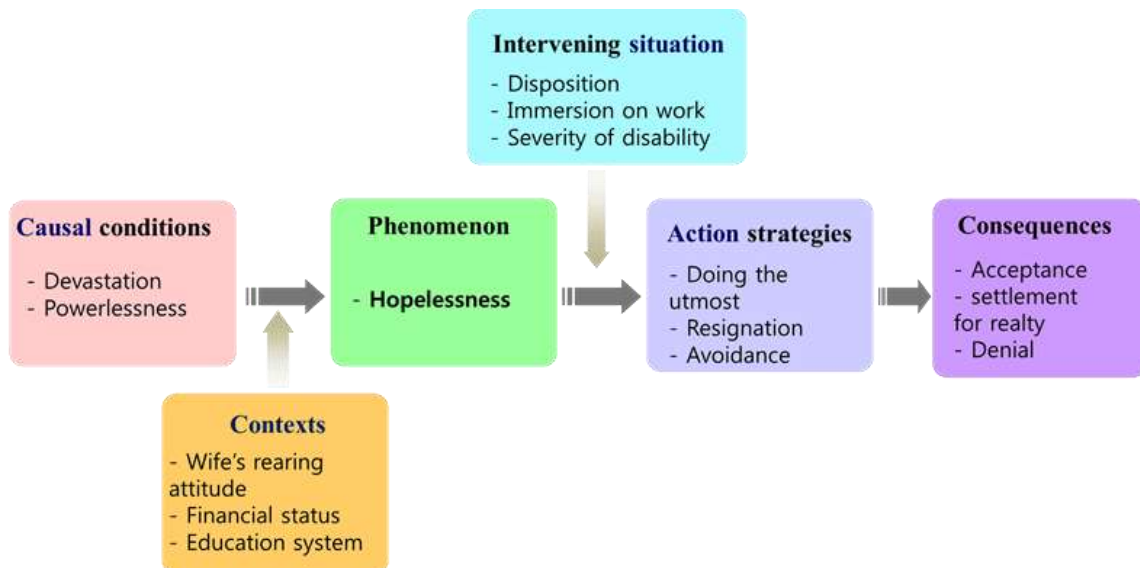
Intervening situation
- Disposition
- Immersion on work
- Severity of disability

Causal conditions
- Devastation
- Powerlessness

Phenomenon
- Hopelessness

Action strategies
- Doing the utmost
- Resignation
- Avoidance

Consequences
- Acceptance
- settlement for realty
- Denial

Contexts
- Wife's rearing attitude
- Financial status
- Education system